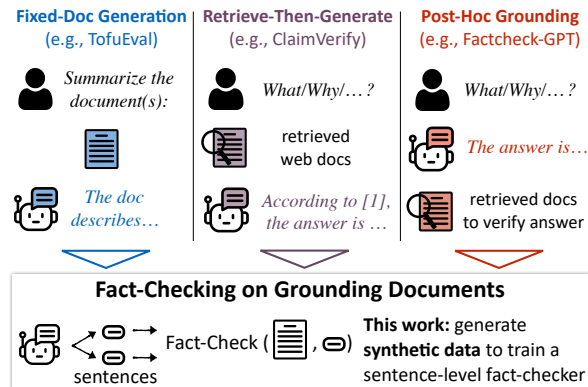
Fixed-Doc Generation
(e.g., TofuEval)

Summarize the document(s):

The doc describes…

Retrieve-Then-Generate
(e.g., ClaimVerify)

What/Why/…?

retrieved web docs

According to [1], the answer is …

Post-Hoc Grounding
(e.g., Factcheck-GPT)

What/Why/…?

The answer is…

retrieved docs to verify answer

Fact-Checking on Grounding Documents

sentences

Fact-Check ( , )

This work: generate synthetic data to train a sentence-level fact-checker